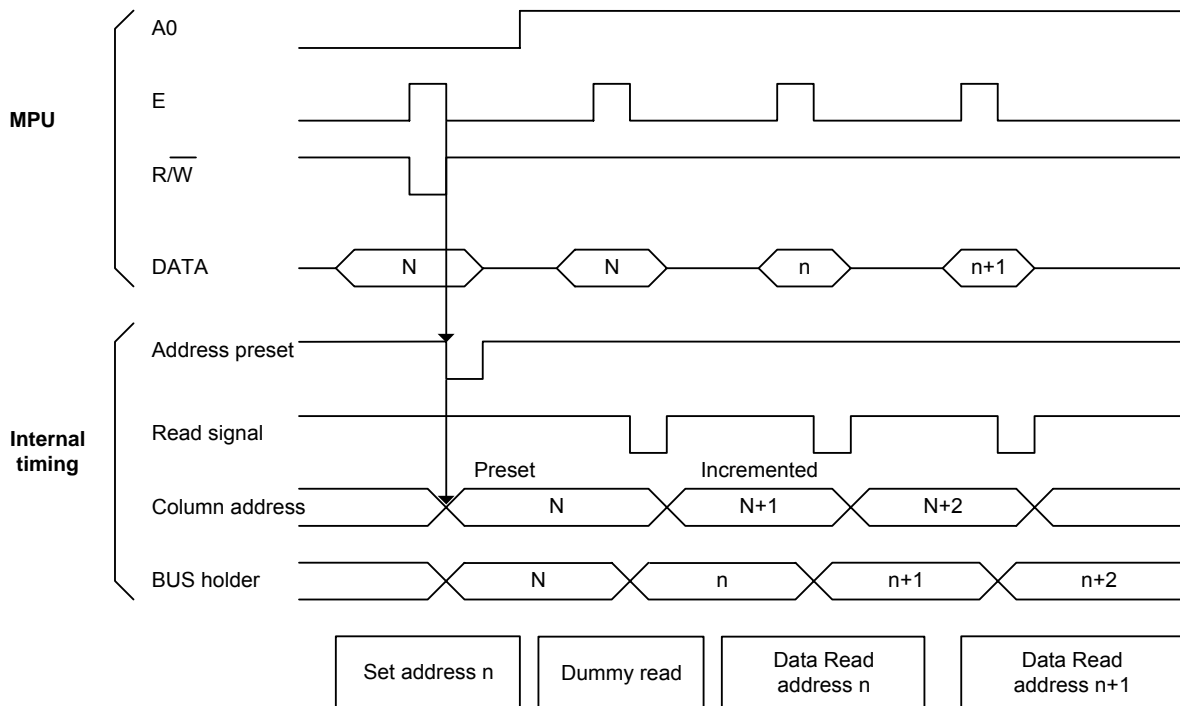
MPU

A0

E

$R/\overline{W}$

DATA

N

N

n

n+1

Internal timing

Address preset

Read signal

Preset

Incremented

Column address

N

N+1

N+2

BUS holder

N

n

n+1

n+2

Set address n

Dummy read

Data Read address n

Data Read address n+1